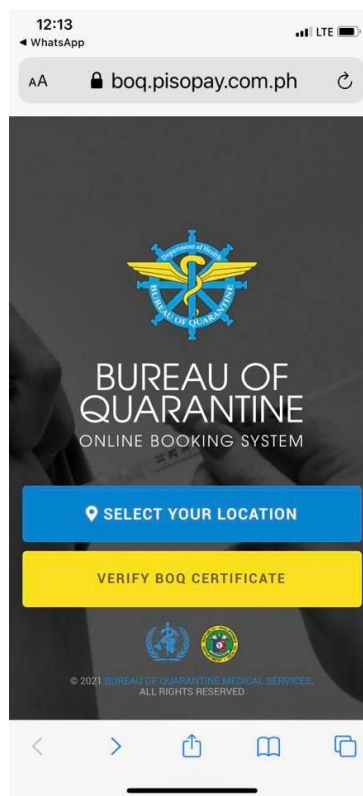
12:13
◄ WhatsApp
LTE

AA boq.pisopay.com.ph

Department of Health
BUREAU OF QUARANTINE

BUREAU OF QUARANTINE
ONLINE BOOKING SYSTEM

SELECT YOUR LOCATION

VERIFY BOQ CERTIFICATE

© 2021 BUREAU OF QUARANTINE MEDICAL SERVICES.
ALL RIGHTS RESERVED